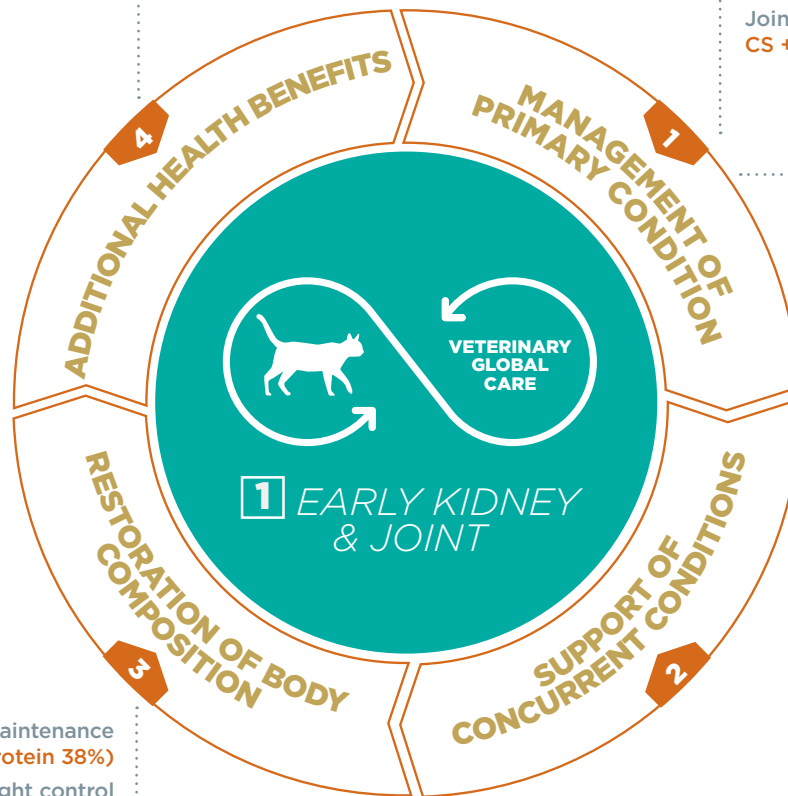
Join
CS +

4
ADDITIONAL HEALTH BENEFITS

1
MANAGEMENT OF PRIMARY CONDITION

VETERINARY GLOBAL CARE

1 EARLY KIDNEY & JOINT

3
RESTORATION OF BODY COMPOSITION

2
SUPPORT OF CONCURRENT CONDITIONS

aintenance
rotein 38%)
ght control